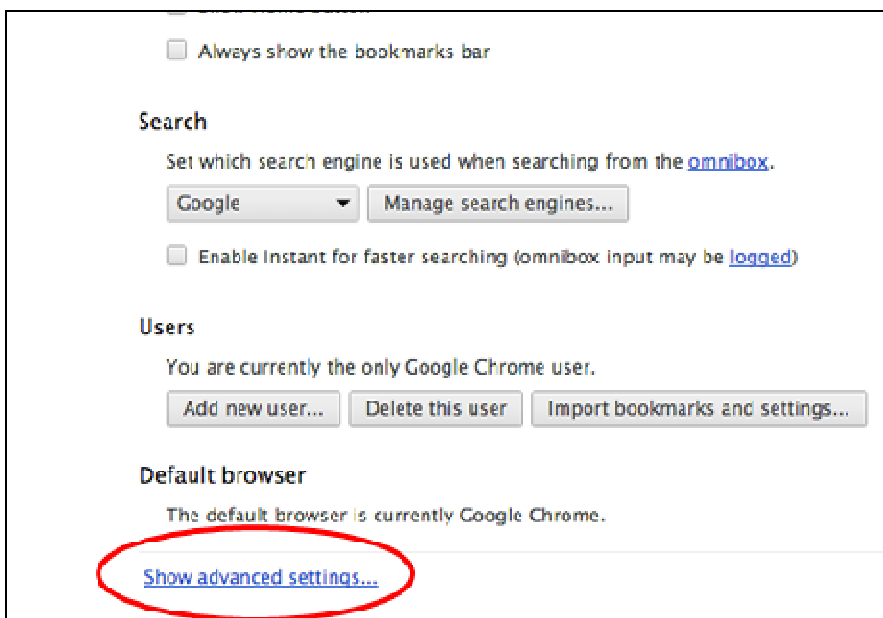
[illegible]

Always show the bookmarks bar

Search

Set which search engine is used when searching from the omnibox.

Google

Manage search engines...

Enable Instant for faster searching (omnibox input may be logged)

Users

You are currently the only Google Chrome user.

Add new user...

Delete this user

Import bookmarks and settings...

Default browser

The default browser is currently Google Chrome.

Show advanced settings...